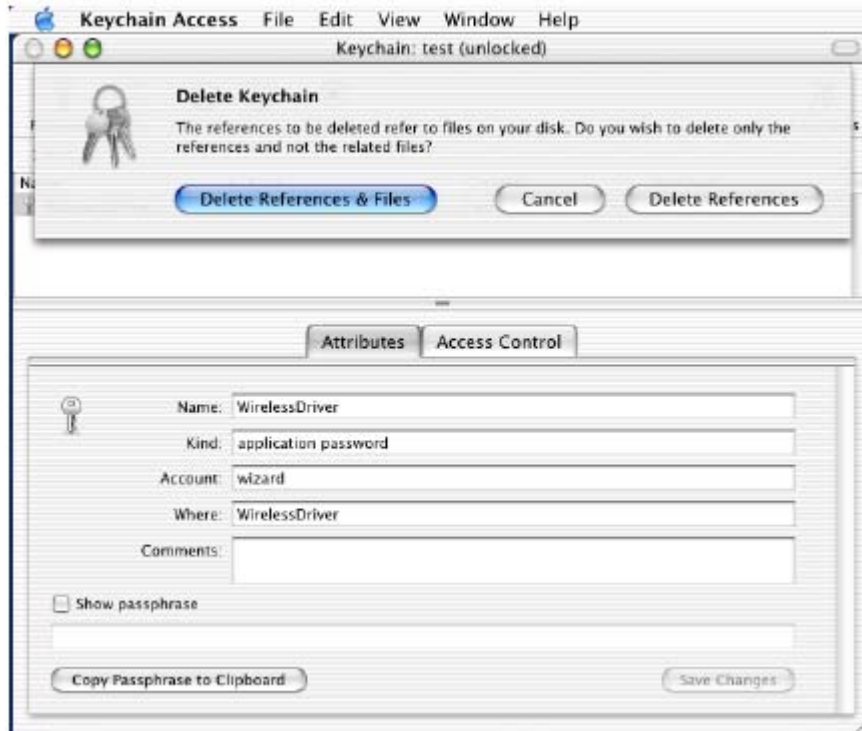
Keychain Access File Edit View Window Help

Keychain: test (unlocked)

Delete Keychain

The references to be deleted refer to files on your disk. Do you wish to delete only the references and not the related files?

Delete References & Files

Cancel

Delete References

Attributes

Access Control

Name: WirelessDriver

Kind: application password

Account: wizard

Where: WirelessDriver

Comments:

Show passphrase

Copy Passphrase to Clipboard

Save Changes